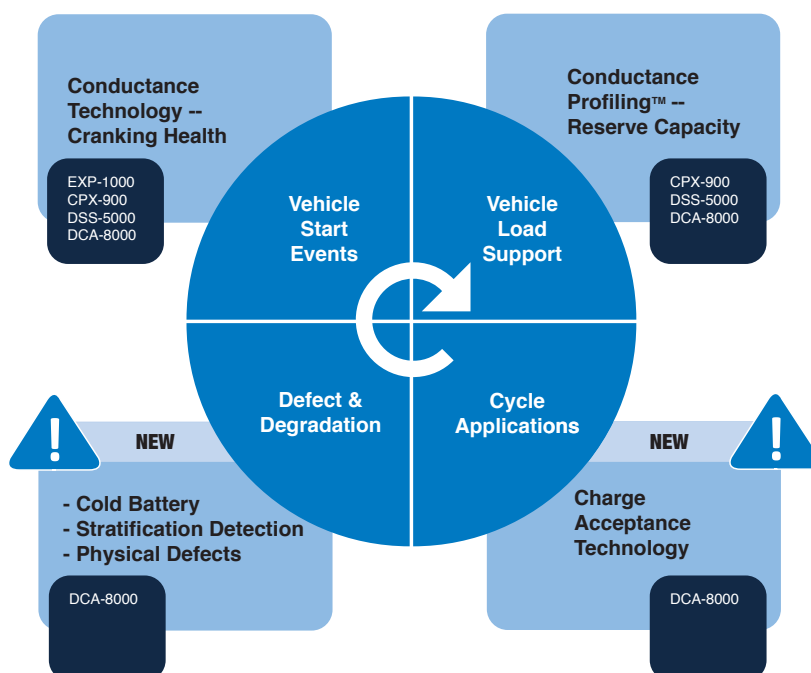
Conductance Technology -- Cranking Health

EXP-1000
CPX-900
DSS-5000
DCA-8000

Conductance Profiling™ -- Reserve Capacity

CPX-900
DSS-5000
DCA-8000

Vehicle Start Events

Vehicle Load Support

Defect & Degradation

Cycle Applications

!

NEW

- Cold Battery
- Stratification Detection
- Physical Defects

DCA-8000

NEW

!

Charge Acceptance Technology

DCA-8000